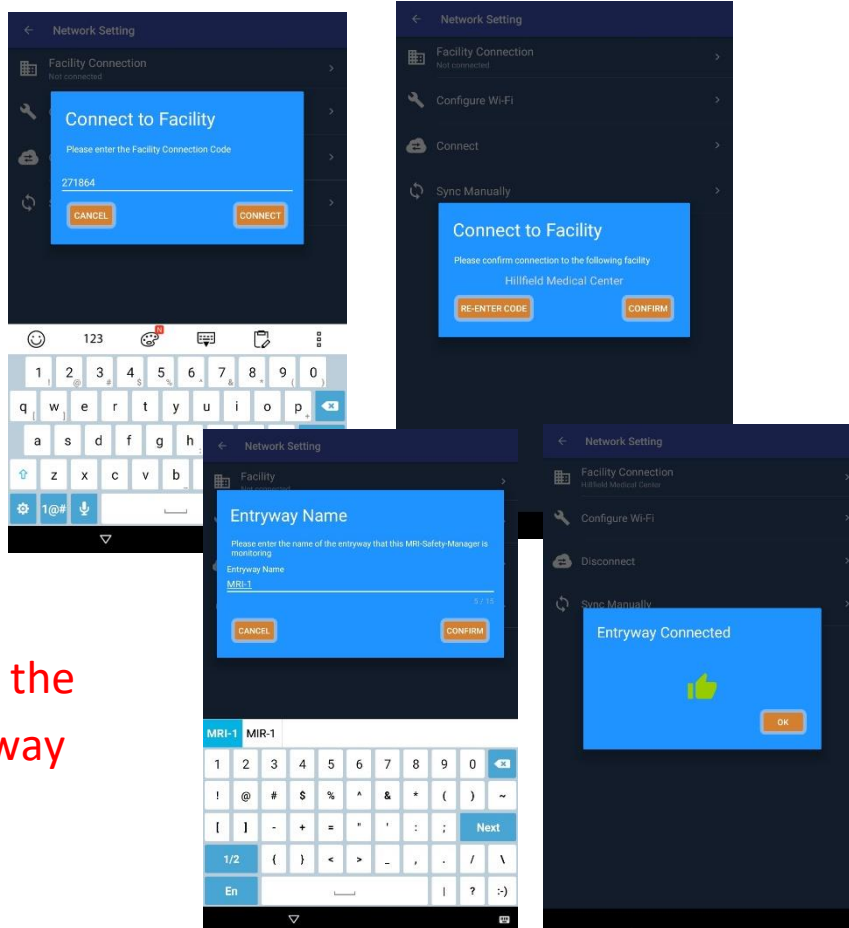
Network Setting

Facility Connection
Not connected

Connect to Facility

Please enter the Facility Connection Code

271864

CANCEL

CONNECT

123

1 2 3 4 5 6 7 8 9 0

q w e r t y u i o p

a s d f g h

z x c v b

1@#

Network Setting

Facility Connection
Not connected

Configure Wi-Fi

Connect

Sync Manually

Connect to Facility

Please confirm connection to the following facility

Hillfield Medical Center

RE-ENTER CODE

CONFIRM

Network Setting

Facility
Not connected

Entryway Name

Please enter the name of the entryway that this MRI-Safety-Manager is monitoring

Entryway Name

MRI-1

5 / 15

CANCEL

CONFIRM

MRI-1 MIR-1

1 2 3 4 5 6 7 8 9 0

! @ # $ % ^ & * ( ) ~

[ ] - + = " ' : ; Next

1/2 { } < > _ , . / \

En | ? :-)

Network Setting

Facility Connection
Hillfield Medical Center

Configure Wi-Fi

Disconnect

Sync Manually

Entryway Connected

OK

the

way